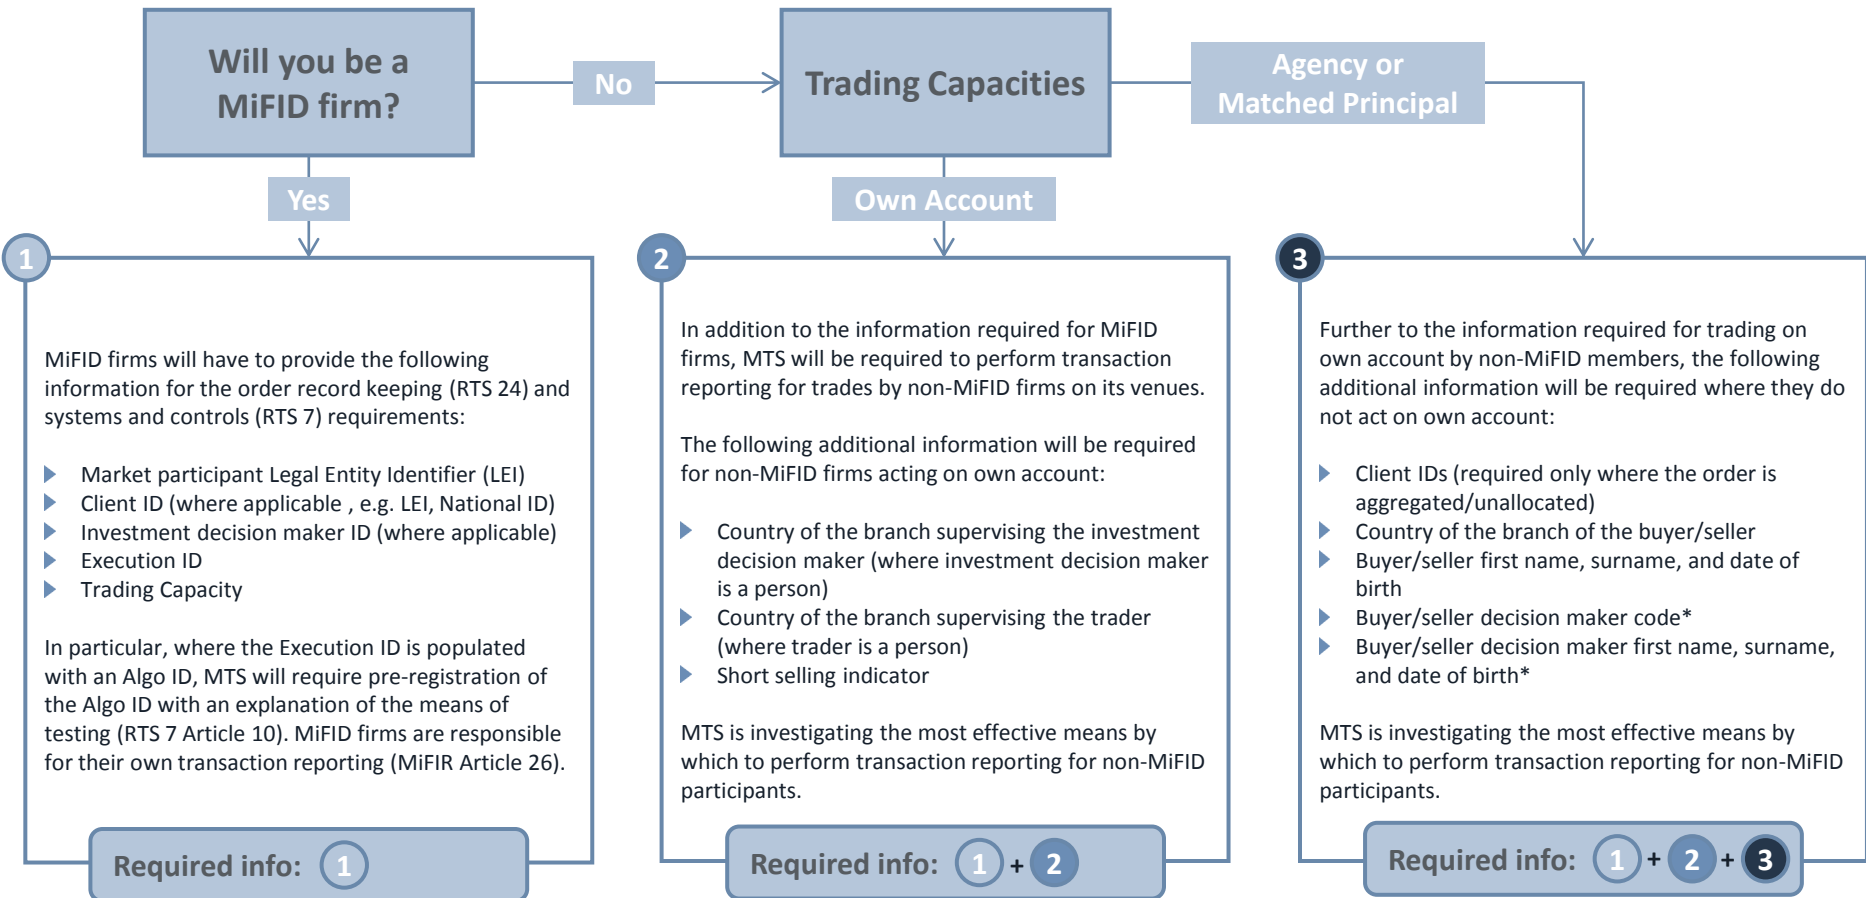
Will you be a MiFID firm?

No

Trading Capacities

Agency or Matched Principal

Yes

Own Account

1

MiFID firms will have to provide the following information for the order record keeping (RTS 24) and systems and controls (RTS 7) requirements:

- Market participant Legal Entity Identifier (LEI)
- Client ID (where applicable , e.g. LEI, National ID)
- Investment decision maker ID (where applicable)
- Execution ID
- Trading Capacity

In particular, where the Execution ID is populated with an Algo ID, MTS will require pre-registration of the Algo ID with an explanation of the means of testing (RTS 7 Article 10). MiFID firms are responsible for their own transaction reporting (MiFIR Article 26).

Required info: 1

2

In addition to the information required for MiFID firms, MTS will be required to perform transaction reporting for trades by non-MiFID firms on its venues.

The following additional information will be required for non-MiFID firms acting on own account:

- Country of the branch supervising the investment decision maker (where investment decision maker is a person)
- Country of the branch supervising the trader (where trader is a person)
- Short selling indicator

MTS is investigating the most effective means by which to perform transaction reporting for non-MiFID participants.

Required info: 1 + 2

3

Further to the information required for trading on own account by non-MiFID members, the following additional information will be required where they do not act on own account:

- Client IDs (required only where the order is aggregated/unallocated)
- Country of the branch of the buyer/seller
- Buyer/seller first name, surname, and date of birth
- Buyer/seller decision maker code*
- Buyer/seller decision maker first name, surname, and date of birth*

MTS is investigating the most effective means by which to perform transaction reporting for non-MiFID participants.

Required info: 1 + 2 + 3